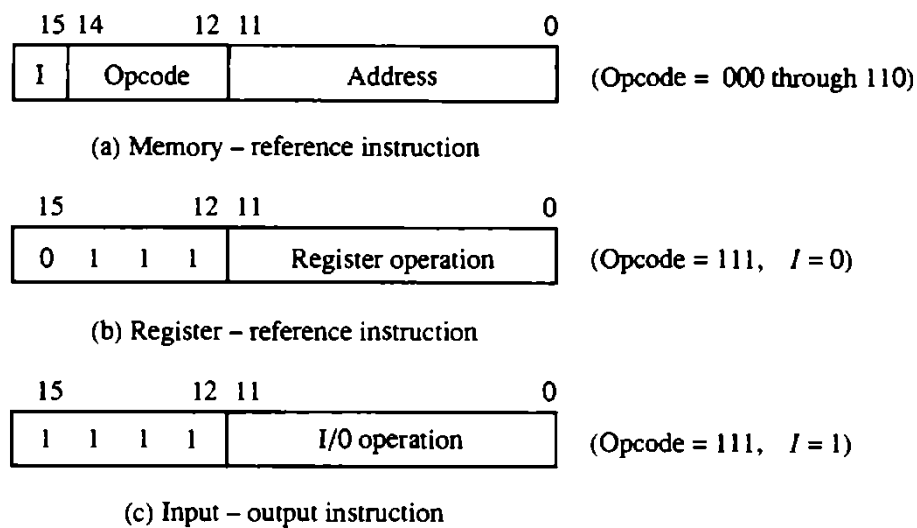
15 14 12 11 0

| I | Opcode | Address |
|---|---|---|

(Opcode = 000 through 110)

(a) Memory – reference instruction

15 12 11 0

| 0 1 1 1 | Register operation |
|---|---|

(Opcode = 111, $I = 0$)

(b) Register – reference instruction

15 12 11 0

| 1 1 1 1 | I/0 operation |
|---|---|

(Opcode = 111, $I = 1$)

(c) Input – output instruction